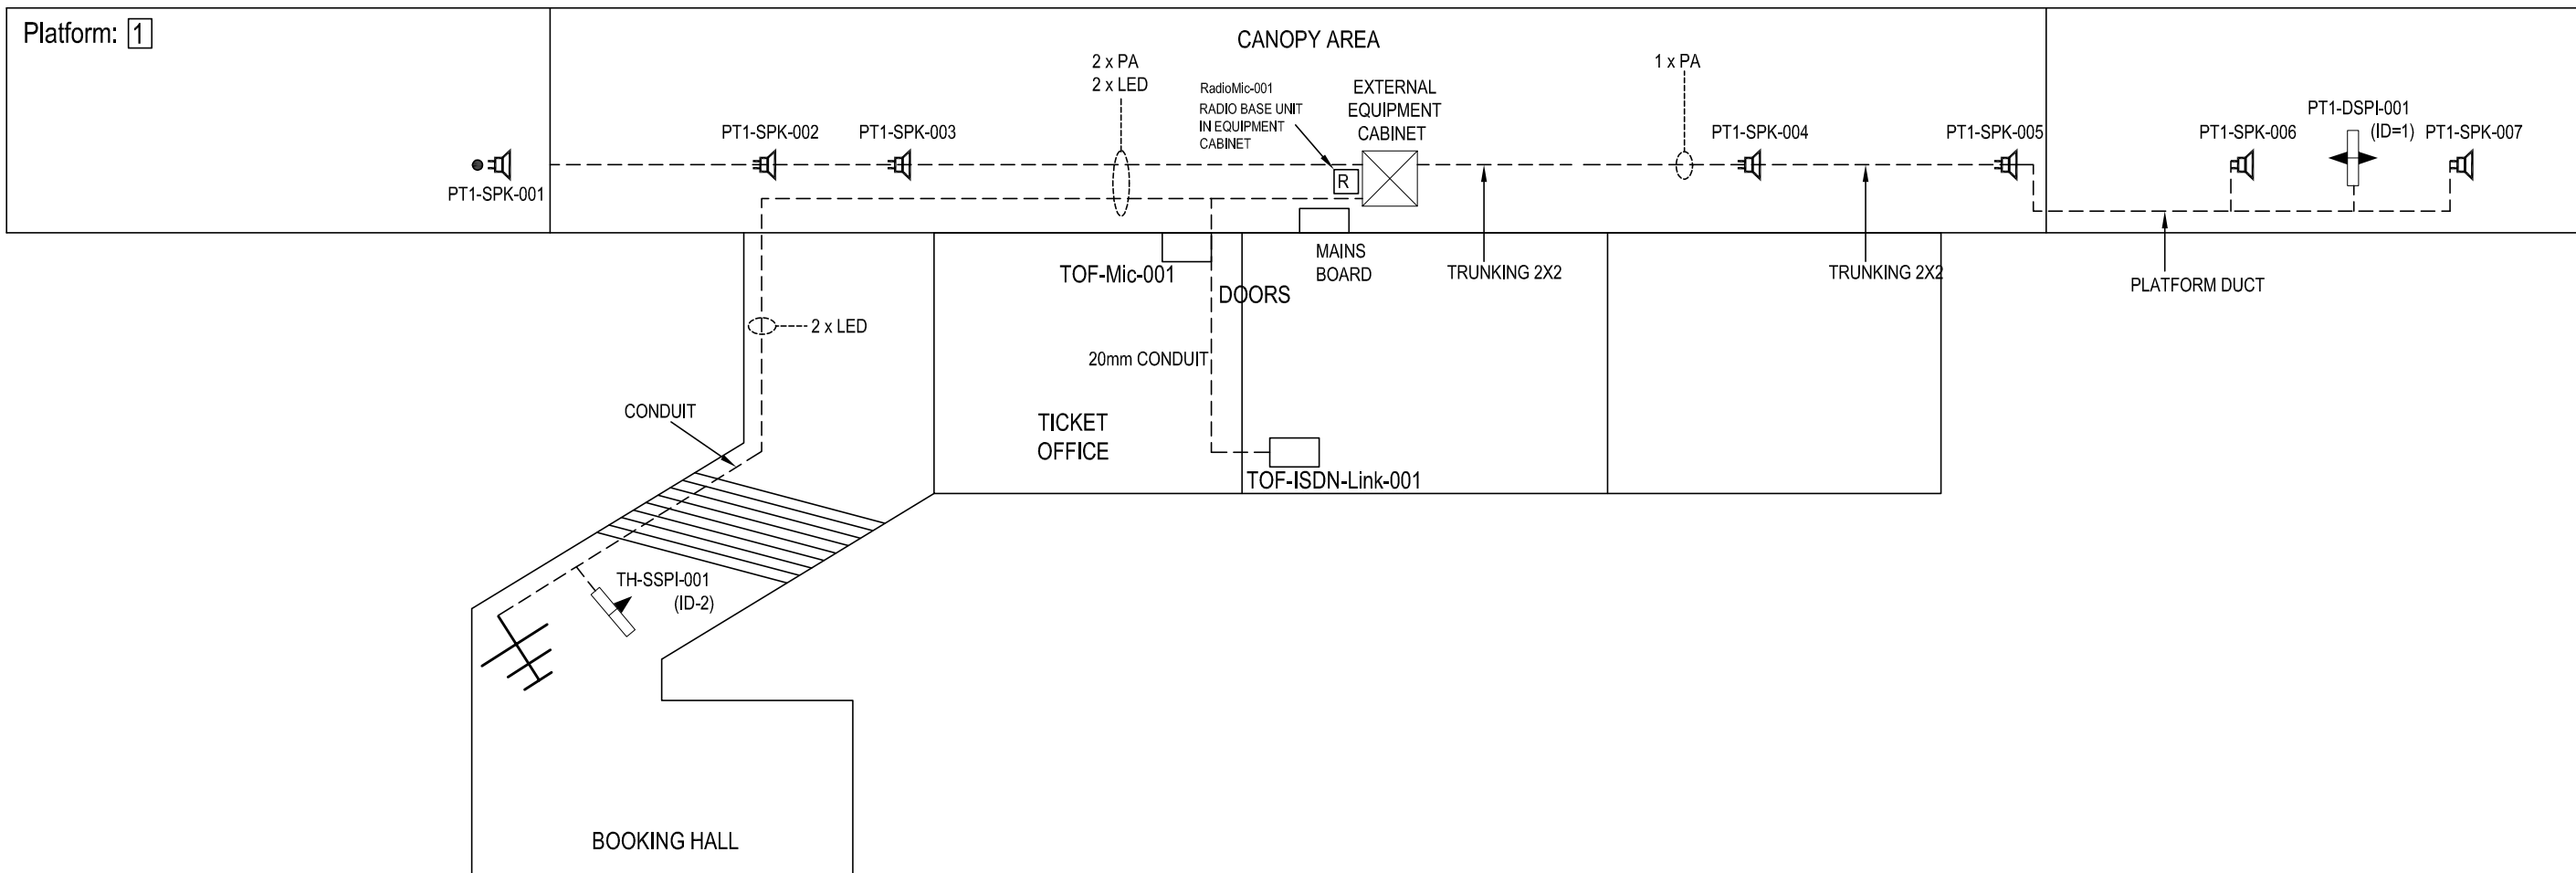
Platform: 1

CANOPY AREA

2 x PA
2 x LED

RadioMic-001
RADIO BASE UNIT
IN EQUIPMENT
CABINET

EXTERNAL
EQUIPMENT
CABINET

1 x PA

PT1-SPK-001

PT1-SPK-002

PT1-SPK-003

R

PT1-SPK-004

PT1-SPK-005

PT1-SPK-006

PT1-DSPI-001
(ID=1)

PT1-SPK-007

TOF-Mic-001

DOORS

MAINS
BOARD

TRUNKING 2X2

TRUNKING 2X2

PLATFORM DUCT

2 x LED

20mm CONDUIT

CONDUIT

TICKET
OFFICE

TOF-ISDN-Link-001

TH-SSPI-001
(ID-2)

BOOKING HALL